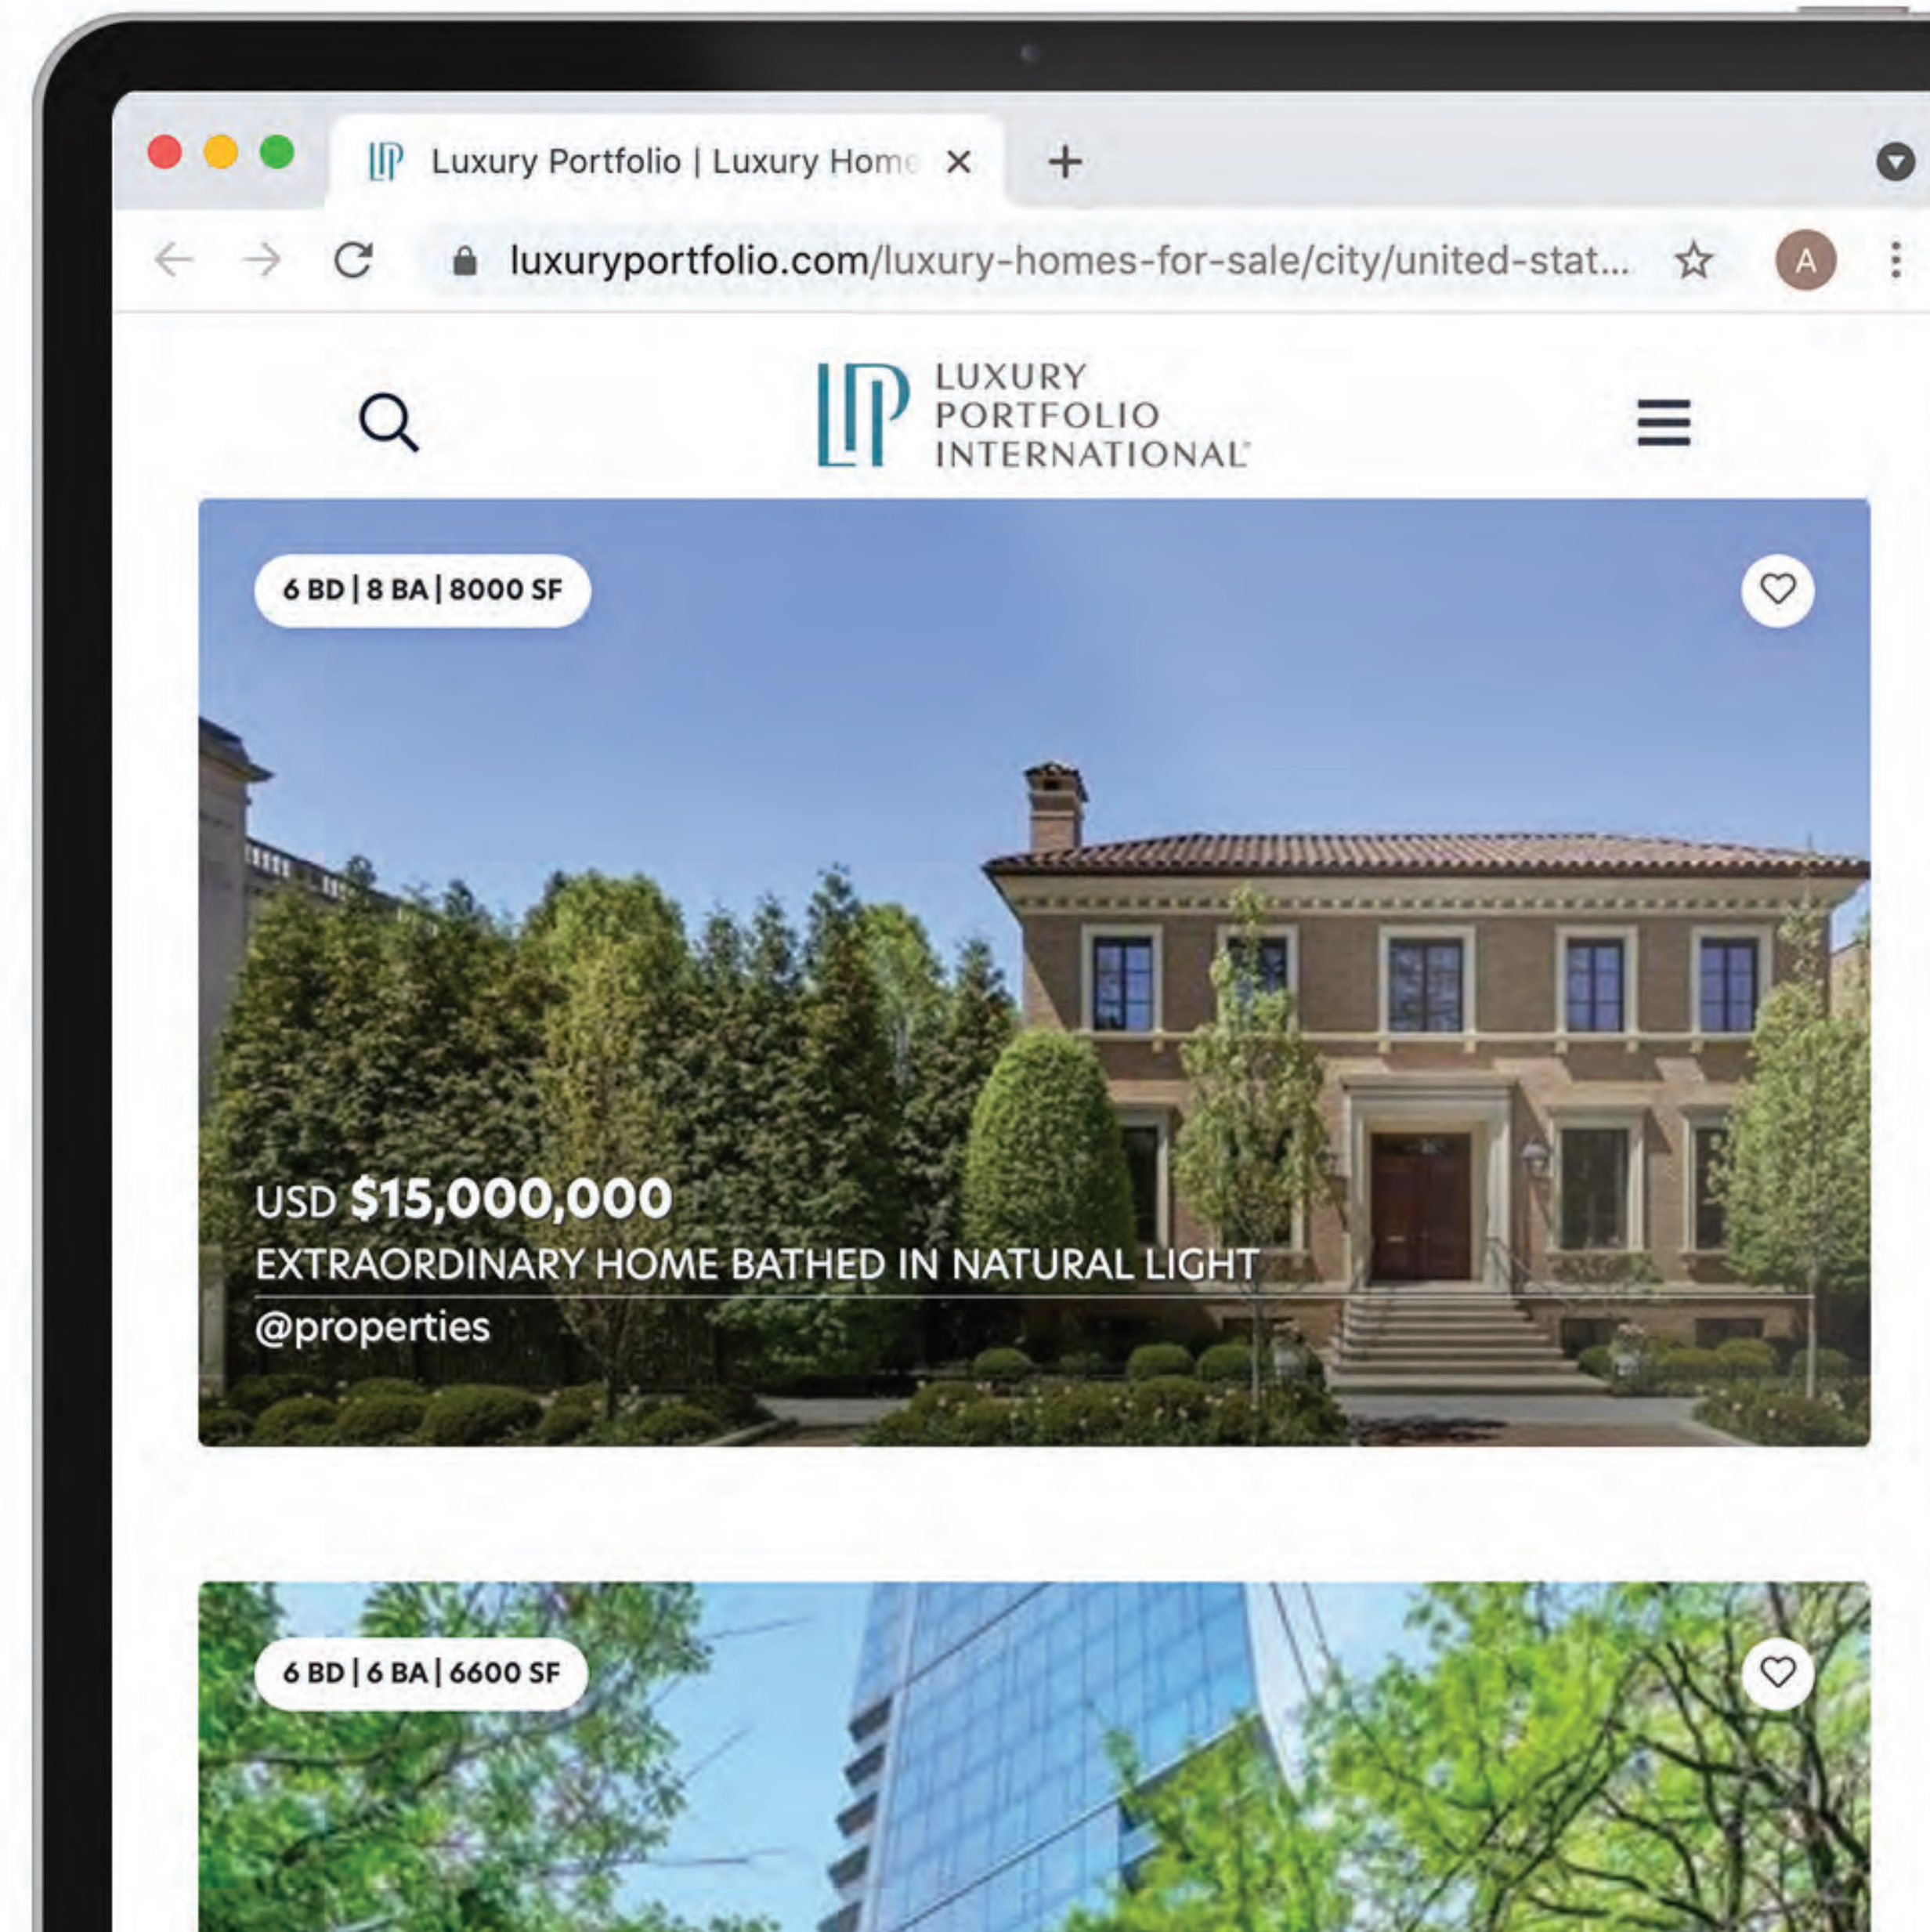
Luxury Portfolio | Luxury Home ×

luxuryportfolio.com/luxury-homes-for-sale/city/united-stat...

A

LUXURY PORTFOLIO INTERNATIONAL®

6 BD | 8 BA | 8000 SF

USD $15,000,000

EXTRAORDINARY HOME BATHED IN NATURAL LIGHT

@properties

6 BD | 6 BA | 6600 SF